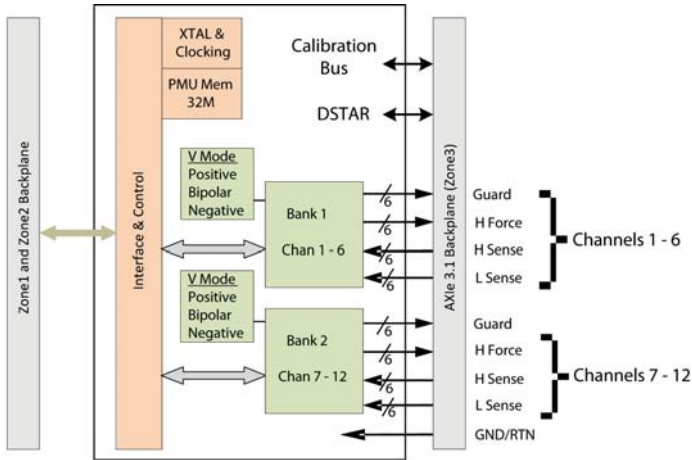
Zone1 and Zone2 Backplane

Interface & Control

XTAL & Clocking

PMU Mem 32M

Calibration Bus

DSTAR

V Mode
Positive
Bipolar
Negative

Bank 1
Chan 1 - 6

V Mode
Positive
Bipolar
Negative

Bank 2
Chan 7 - 12

6
6
6
6
6
6
6
6

AXIe 3.1 Backplane (Zone3)

Guard
H Force
H Sense
L Sense

Channels 1 - 6

Guard
H Force
H Sense
L Sense

Channels 7 - 12

GND/RTN